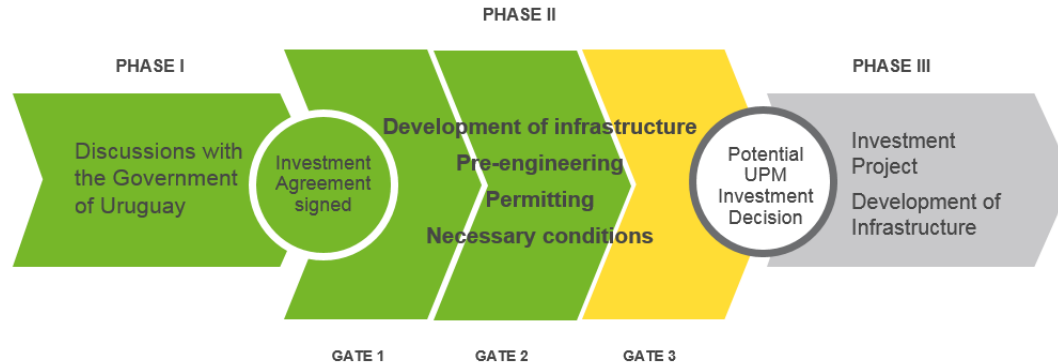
PHASE II

PHASE I

Discussions with the Government of Uruguay

Investment Agreement signed

Development of infrastructure
Pre-engineering
Permitting
Necessary conditions

Potential UPM Investment Decision

PHASE III

Investment Project
Development of Infrastructure

GATE 1 GATE 2 GATE 3